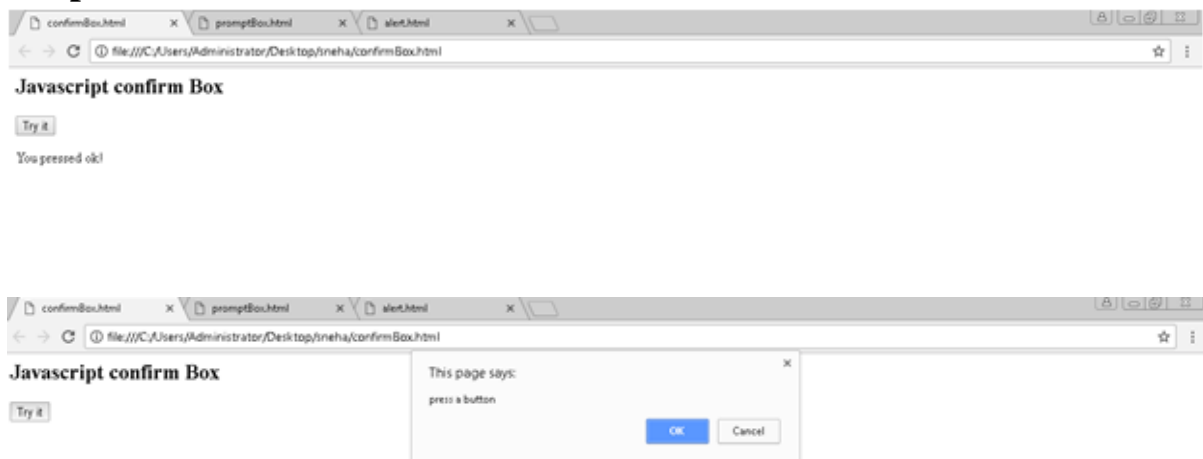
confirmBox.html × promptBox.html × alert.html ×

file:///C:/Users/Administrator/Desktop/sneha/confirmBox.html

Javascript confirm Box

Try it

You pressed ok!

confirmBox.html × promptBox.html × alert.html ×

file:///C:/Users/Administrator/Desktop/sneha/confirmBox.html

Javascript confirm Box

Try it

This page says:

press a button

OK Cancel

×